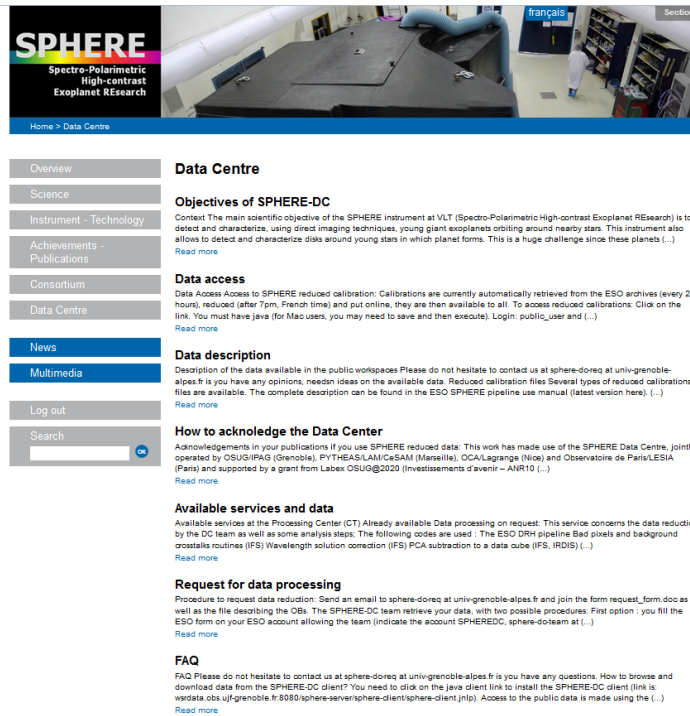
SPHERE
Spectro-Polarimetric High-contrast Exoplanet REsearch

français

Section

Home > Data Centre

Overview
Science
Instrument - Technology
Achievements - Publications
Consortium
Data Centre

News
Multimedia

Log out
Search
OK

Data Centre

Objectives of SPHERE-DC

Context The main scientific objective of the SPHERE instrument at VLT (Spectro-Polarimetric High-contrast Exoplanet REsearch) is to detect and characterize, using direct imaging techniques, young giant exoplanets orbiting around nearby stars. This instrument also allows to detect and characterize disks around young stars in which planet forms. This is a huge challenge since these planets (...)
Read more

Data access

Data Access Access to SPHERE reduced calibration: Calibrations are currently automatically retrieved from the ESO archives (every 2 hours), reduced (after 7pm, French time) and put online, they are then available to all. To access reduced calibrations: Click on the link. You must have java (for Mac users, you may need to save and then execute). Login: public_user and (...)
Read more

Data description

Description of the data available in the public workspaces Please do not hesitate to contact us at sphere-do-req at univ-grenoble-alpes.fr is you have any opinions, needsn ideas on the available data. Reduced calibration files Several types of reduced calibrations files are available. The complete description can be found in the ESO SPHERE pipeline use manual (latest version here). (...)
Read more

How to acknoledge the Data Center

Acknowledgements in your publications if you use SPHERE reduced data: This work has made use of the SPHERE Data Centre, jointly operated by OSUG/IPAG (Grenoble), PYTHEAS/LAM/CeSAM (Marseille), OCA/Lagrange (Nice) and Observatoire de Paris/LESIA (Paris) and supported by a grant from Labex OSUG@2020 (Investissements d'avenir – ANR10 (...)
Read more

Available services and data

Available services at the Processing Center (CT) Already available Data processing on request: This service concerns the data reduction by the DC team as well as some analysis steps; The following codes are used : The ESO DRH pipeline Bad pixels and background crosstalks routines (IFS) Wavelength solution correction (IFS) PCA subtraction to a data cube (IFS, IRDIS) (...)
Read more

Request for data processing

Procedure to request data reduction: Send an email to sphere-do-req at univ-grenoble-alpes.fr and join the form request_form.doc as well as the file describing the OBs. The SPHERE-DC team retrieve your data, with two possible procedures: First option : you fill the ESO form on your ESO account allowing the team (indicate the account SPHEREDC, sphere-do-team at (...)
Read more

FAQ

FAQ Please do not hesitate to contact us at sphere-do-req at univ-grenoble-alpes.fr is you have any questions. How to browse and download data from the SPHERE-DC client? You need to click on the java client link to install the SPHERE-DC client (link is: wsrdata.obs.ujf-grenoble.fr:8080/sphere-server/sphere-client/sphere-client.jnlp). Access to the public data is made using the (...)
Read more